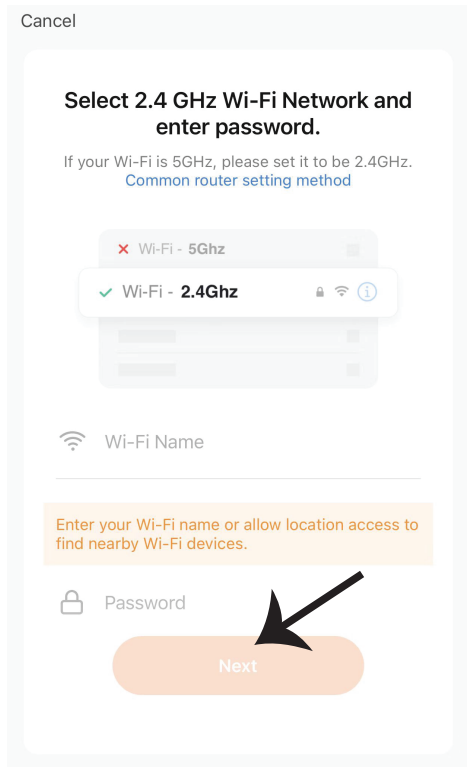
Cancel

Select 2.4 GHz Wi-Fi Network and enter password.

If your Wi-Fi is 5GHz, please set it to be 2.4GHz.
Common router setting method

✕ Wi-Fi - 5Ghz

✓ Wi-Fi - 2.4Ghz

Wi-Fi Name

Enter your Wi-Fi name or allow location access to find nearby Wi-Fi devices.

Password

Next